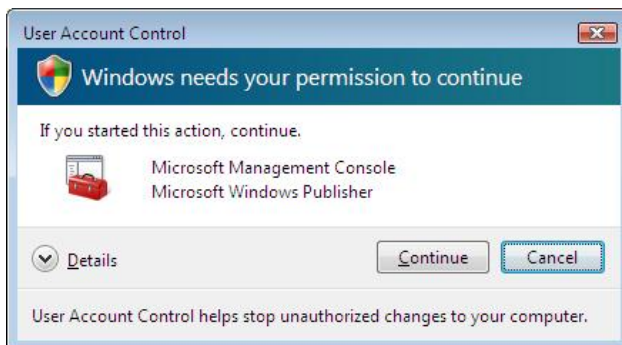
User Account Control

Windows needs your permission to continue

If you started this action, continue.

Microsoft Management Console
Microsoft Windows Publisher

Details

Continue

Cancel

User Account Control helps stop unauthorized changes to your computer.